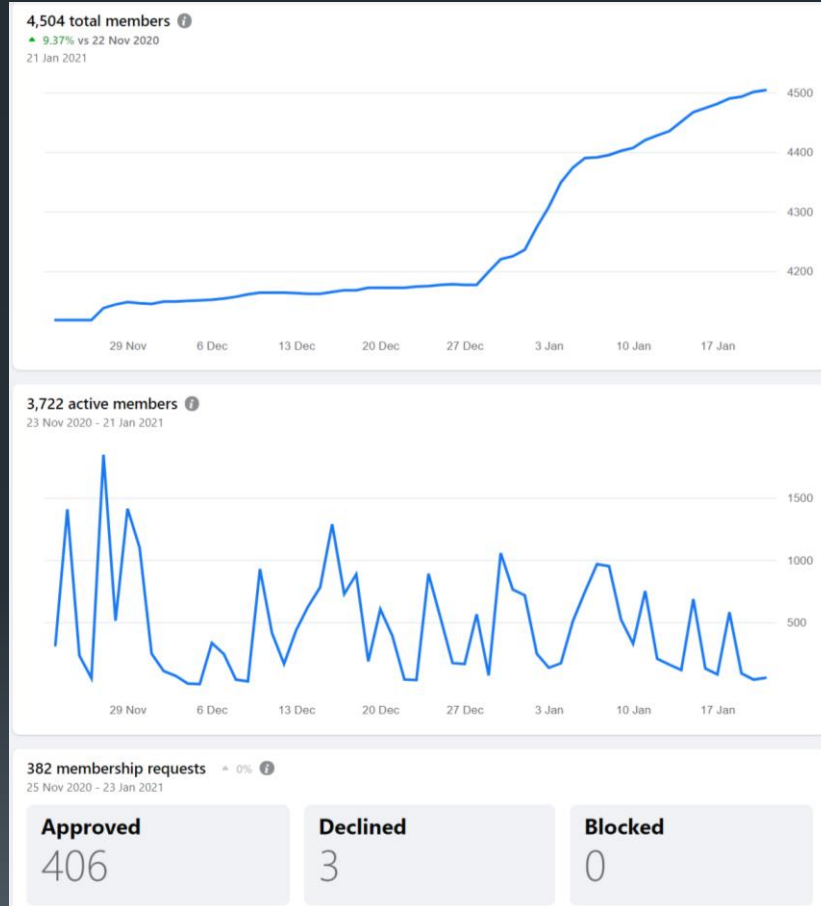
4,504 total members
▲ 9.37% vs 22 Nov 2020
21 Jan 2021

4500
4400
4300
4200

29 Nov 6 Dec 13 Dec 20 Dec 27 Dec 3 Jan 10 Jan 17 Jan

3,722 active members
23 Nov 2020 - 21 Jan 2021

1500
1000
500

29 Nov 6 Dec 13 Dec 20 Dec 27 Dec 3 Jan 10 Jan 17 Jan

382 membership requests ▲ 0%
25 Nov 2020 - 23 Jan 2021

Approved
406

Declined
3

Blocked
0